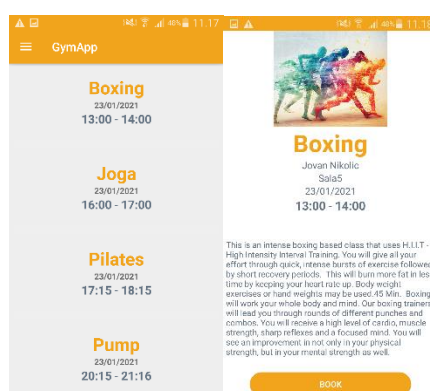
40% 11:17

GymApp

Boxing
23/01/2021
13:00 - 14:00

Joga
23/01/2021
16:00 - 17:00

Pilates
23/01/2021
17:15 - 18:15

Pump
23/01/2021
20:15 - 21:16

40% 11:18

Boxing
Jovan Nikolic
Sala5
23/01/2021
13:00 - 14:00

This is an intense boxing based class that uses H.I.I.T - High Intensity Interval Training. You will give all your effort through quick, intense bursts of exercise followed by short recovery periods. This will burn more fat in less time by keeping your heart rate up. Body weight exercises or hand weights may be used.45 Min. Boxing will work your whole body and mind. Our boxing trainers will lead you through rounds of different punches and combos. You will receive a high level of cardio, muscle strength, sharp reflexes and a focused mind. You will see an improvement in not only in your physical strength, but in your mental strength as well.

BOOK